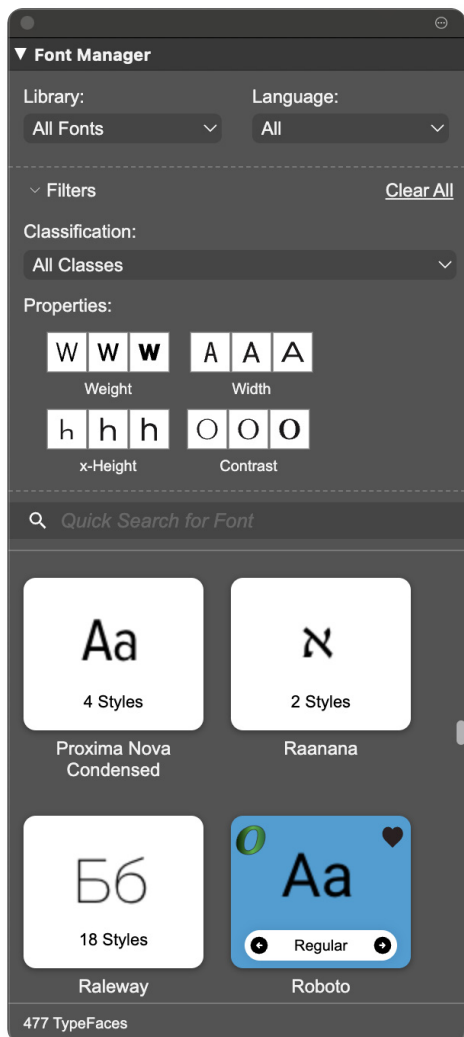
▼ Font Manager

Library:
All Fonts

Language:
All

Filters
Clear All

Classification:
All Classes

Properties:

W W W
Weight

A A A
Width

h h h
x-Height

O O O
Contrast

Quick Search for Font

Aa
4 Styles
Proxima Nova Condensed

א
2 Styles
Raanana

Бб
18 Styles
Raleway

Aa
Regular
Roboto

477 TypeFaces